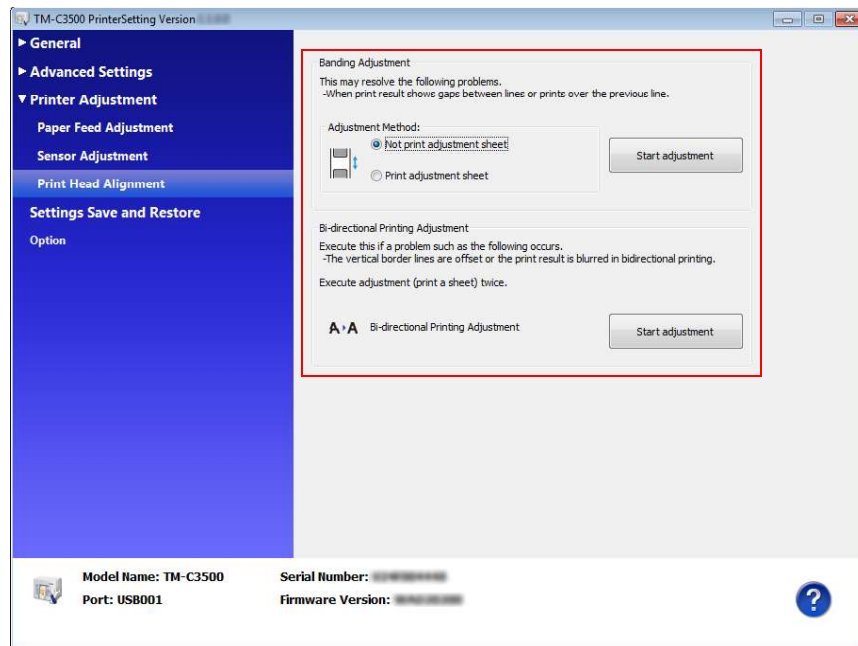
TM-C3500 PrinterSetting Version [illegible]

▶ General
▶ Advanced Settings
▼ Printer Adjustment
Paper Feed Adjustment
Sensor Adjustment
Print Head Alignment
Settings Save and Restore
Option

Banding Adjustment
This may resolve the following problems.
-When print result shows gaps between lines or prints over the previous line.

Adjustment Method:
Not print adjustment sheet
Print adjustment sheet

Start adjustment

Bi-directional Printing Adjustment
Execute this if a problem such as the following occurs.
-The vertical border lines are offset or the print result is blurred in bidirectional printing.

Execute adjustment (print a sheet) twice.

A▸A Bi-directional Printing Adjustment

Start adjustment

Model Name: TM-C3500
Port: USB001
Serial Number: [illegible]
Firmware Version: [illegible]

?